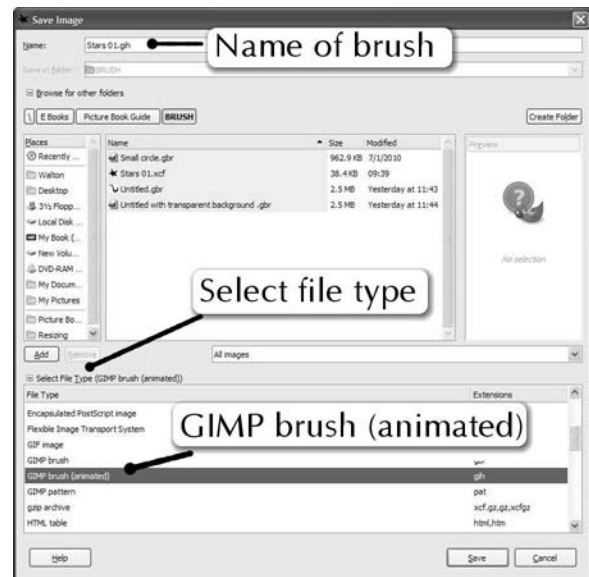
Save Image

Name: Stars 01.gih

Name of brush

Save in folder: BRUSH

Browse for other folders

E Books | Picture Book Guide | BRUSH

Create Folder

| Places | Name | Size | Modified |
|---|---|---|---|
| Recently ... | Small circle.gbr | 962.9 KB | 7/1/2010 |
| Walton | Stars 01.xcf | 38.4 KB | 09:39 |
| Desktop | Untitled.gbr | 2.5 MB | Yesterday at 11:43 |
| 3½ Flopp... | Untitled with transparent background .gbr | 2.5 MB | Yesterday at 11:44 |
| Local Disk ... | | | |
| My Book (... | | | |
| New Volu... | | | |
| DVD-RAM ... | | | |
| My Docum... | | | |
| My Pictures | | | |
| Picture Bo... | | | |
| Resizing | | | |

Preview

No selection

Select file type

Add Remove

All images

Select File Type (GIMP brush (animated))

| File Type | Extensions |
|---|---|
| Encapsulated PostScript image | |
| Flexible Image Transport System | |
| GIF image | |
| GIMP brush | gbr |
| GIMP brush (animated) | gih |
| GIMP pattern | pat |
| gzip archive | xcf.gz,gz,xcfgz |
| HTML table | html,htm |

GIMP brush (animated)

Help

Save Cancel